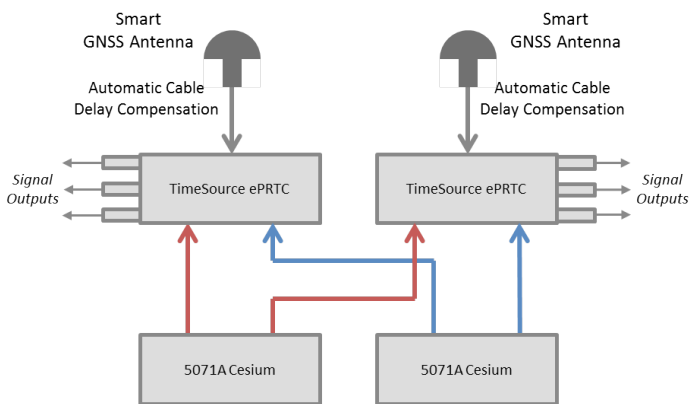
Smart GNSS Antenna

Automatic Cable Delay Compensation

Smart GNSS Antenna

Automatic Cable Delay Compensation

Signal Outputs

TimeSource ePRTC

TimeSource ePRTC

Signal Outputs

5071A Cesium

5071A Cesium